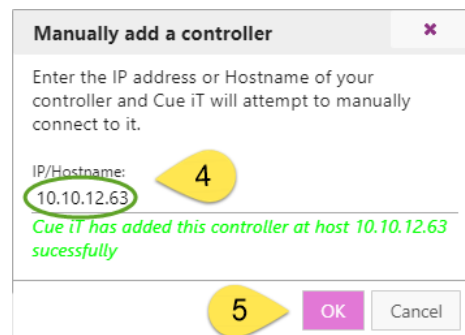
Manually add a controller

×

Enter the IP address or Hostname of your controller and Cue iT will attempt to manually connect to it.

IP/Hostname:

10.10.12.63

4

Cue iT has added this controller at host 10.10.12.63 sucessfully

5

OK

Cancel